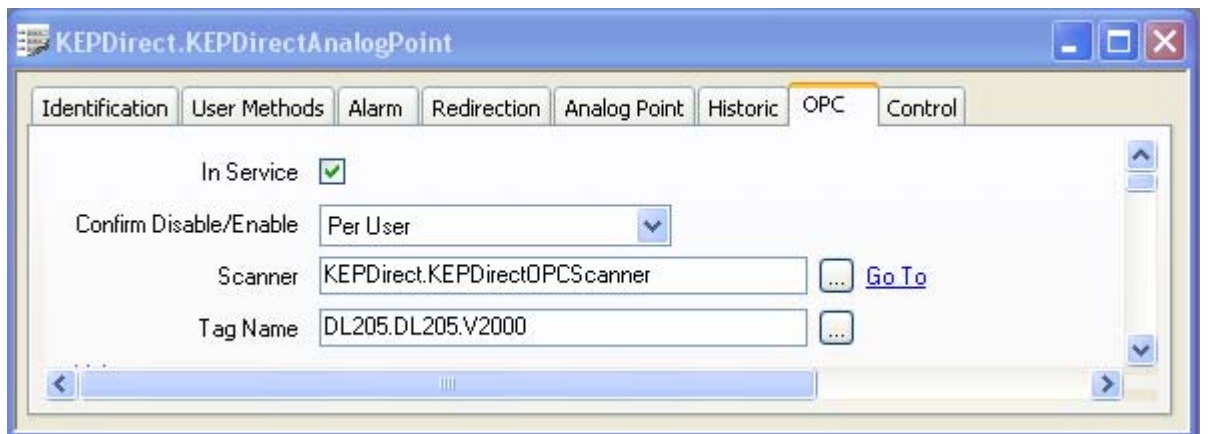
KEPDirect.KEPDirectAnalogPoint

Identification | User Methods | Alarm | Redirection | Analog Point | Historic | OPC | Control

In Service ☑

Confirm Disable/Enable Per User

Scanner KEPDirect.KEPDirectOPCScanner ... Go To

Tag Name DL205.DL205.V2000 ...